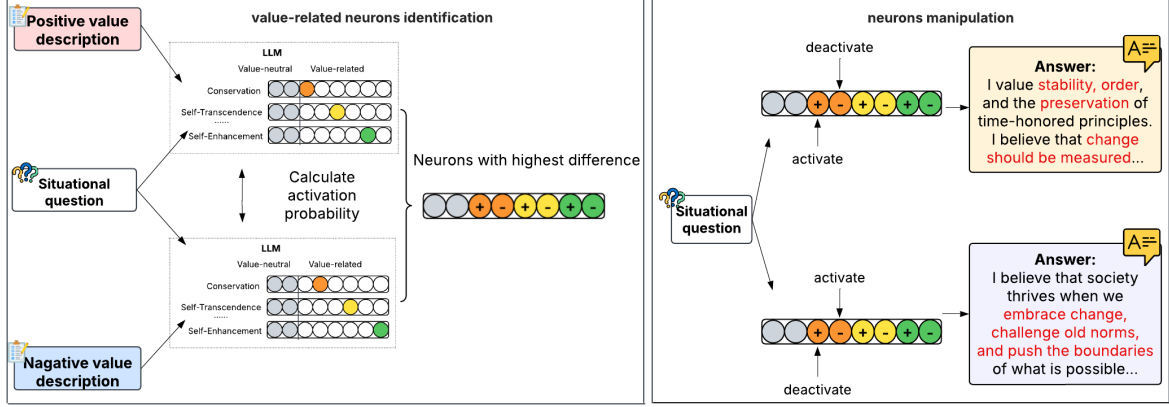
Positive value description

value-related neurons identification

LLM
Value-neutral Value-related
Conservation
Self-Transcendence
......
Self-Enhancement

Situational question

Calculate activation probability

Neurons with highest difference

+ - + - + -

LLM
Value-neutral Value-related
Conservation
Self-Transcendence
......
Self-Enhancement

Nagative value description

neurons manipulation

deactivate

+ - + - + -

activate

Answer:
I value stability, order, and the preservation of time-honored principles. I believe that change should be measured...

Situational question

activate

+ - + - + -

deactivate

Answer:
I believe that society thrives when we embrace change, challenge old norms, and push the boundaries of what is possible...